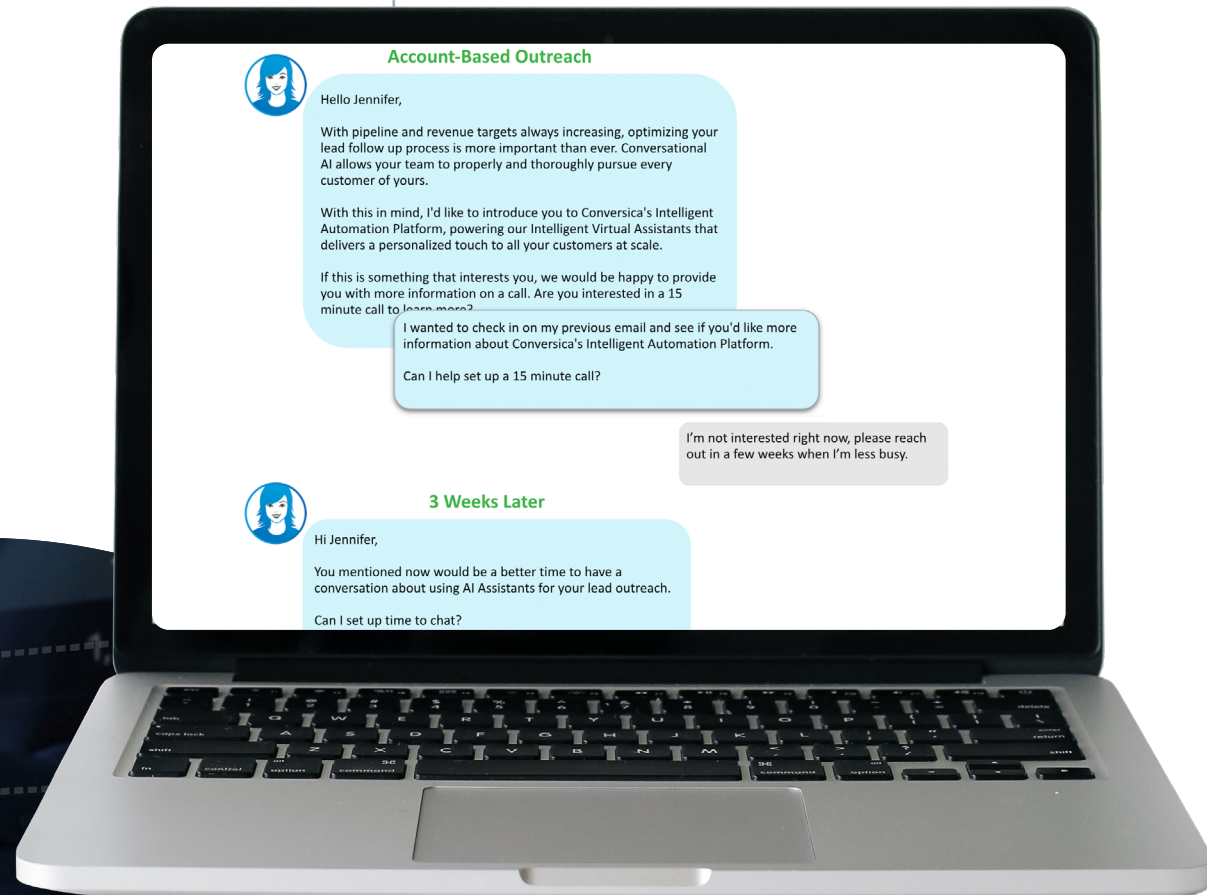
Account-Based Outreach

Hello Jennifer,

With pipeline and revenue targets always increasing, optimizing your lead follow up process is more important than ever. Conversational AI allows your team to properly and thoroughly pursue every customer of yours.

With this in mind, I'd like to introduce you to Conversica's Intelligent Automation Platform, powering our Intelligent Virtual Assistants that delivers a personalized touch to all your customers at scale.

If this is something that interests you, we would be happy to provide you with more information on a call. Are you interested in a 15 minute call to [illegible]

I wanted to check in on my previous email and see if you'd like more information about Conversica's Intelligent Automation Platform.

Can I help set up a 15 minute call?

I'm not interested right now, please reach out in a few weeks when I'm less busy.

3 Weeks Later

Hi Jennifer,

You mentioned now would be a better time to have a conversation about using AI Assistants for your lead outreach.

Can I set up time to chat?

tab
caps lock
shift
fn
control
option
command
command
option
delete
enter
return
shift
Q W E R T Y U I O P
A S D F G H J K L
Z X C V B N M